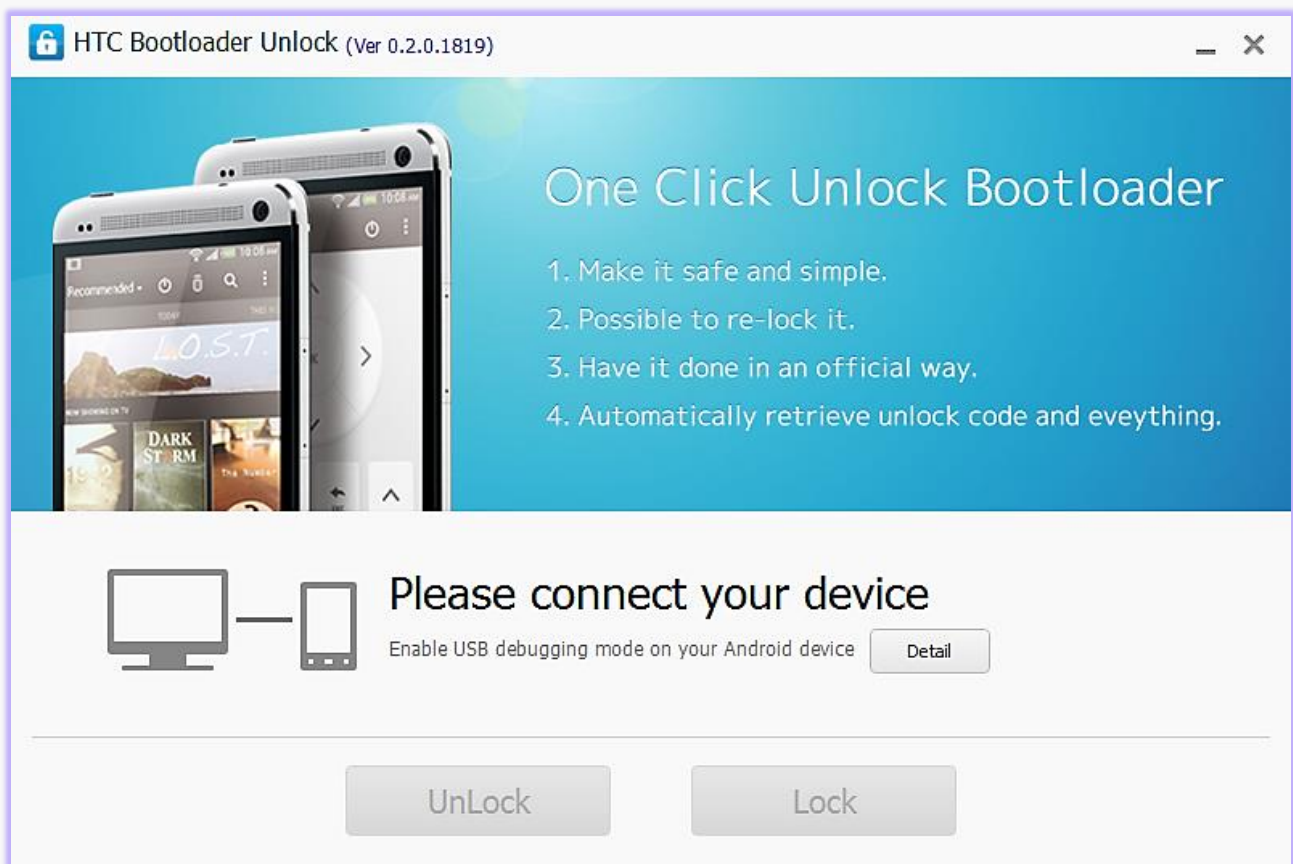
HTC Bootloader Unlock (Ver 0.2.0.1819)

One Click Unlock Bootloader

1. Make it safe and simple.
2. Possible to re-lock it.
3. Have it done in an official way.
4. Automatically retrieve unlock code and eveything.

Recommended
L.O.S.T.
DARK STORM

Please connect your device

Enable USB debugging mode on your Android device

Detail

UnLock

Lock